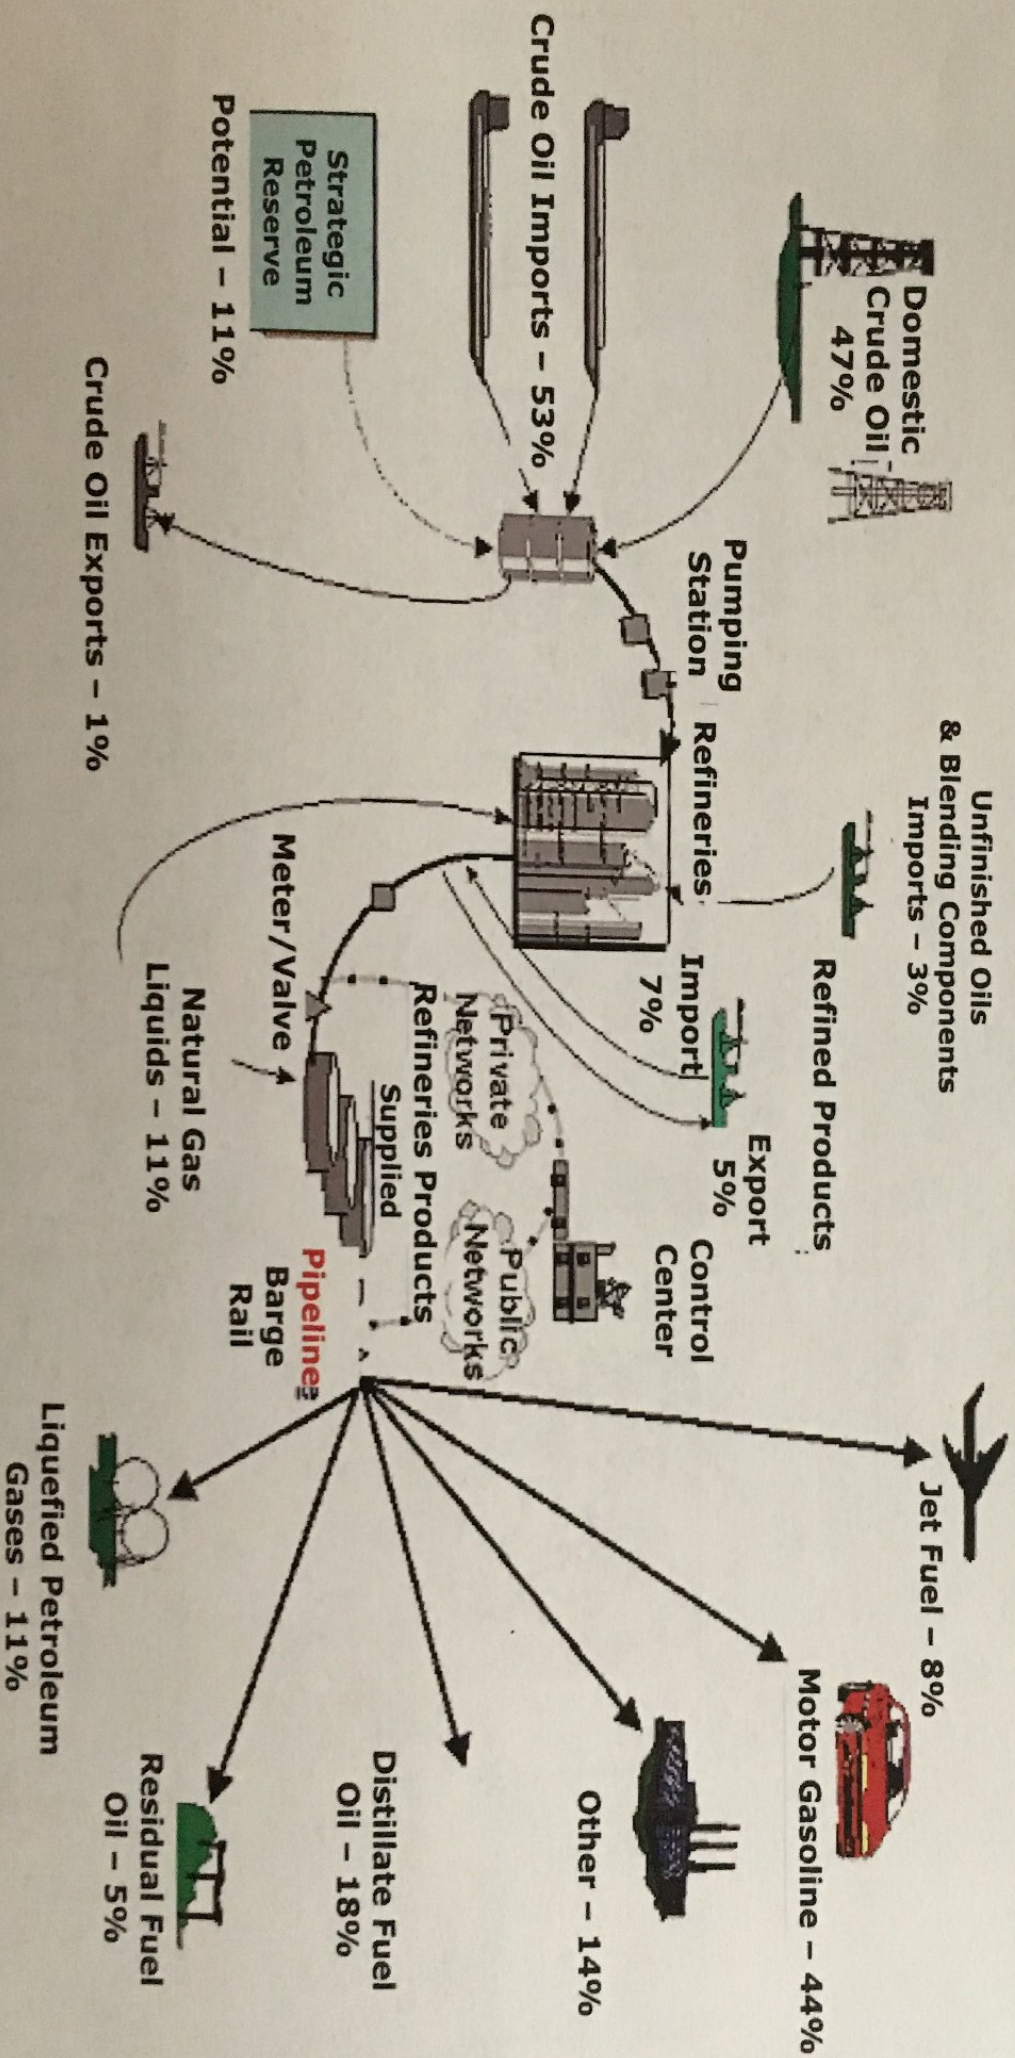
Domestic Crude Oil 47%

Crude Oil Imports – 53%

Strategic Petroleum Reserve

Potential – 11%

Crude Oil Exports – 1%

Pumping Station

Unfinished Oils & Blending Components Imports – 3%

Refineries

Refined Products

Import 7%

Export 5%

Control Center

Private Networks

Public Networks

Refineries Products Supplied

Meter/Valve

Natural Gas Liquids – 11%

Pipeline Barge Rail

Jet Fuel – 8%

Motor Gasoline – 44%

Other – 14%

Distillate Fuel Oil – 18%

Residual Fuel Oil – 5%

Liquefied Petroleum Gases – 11%